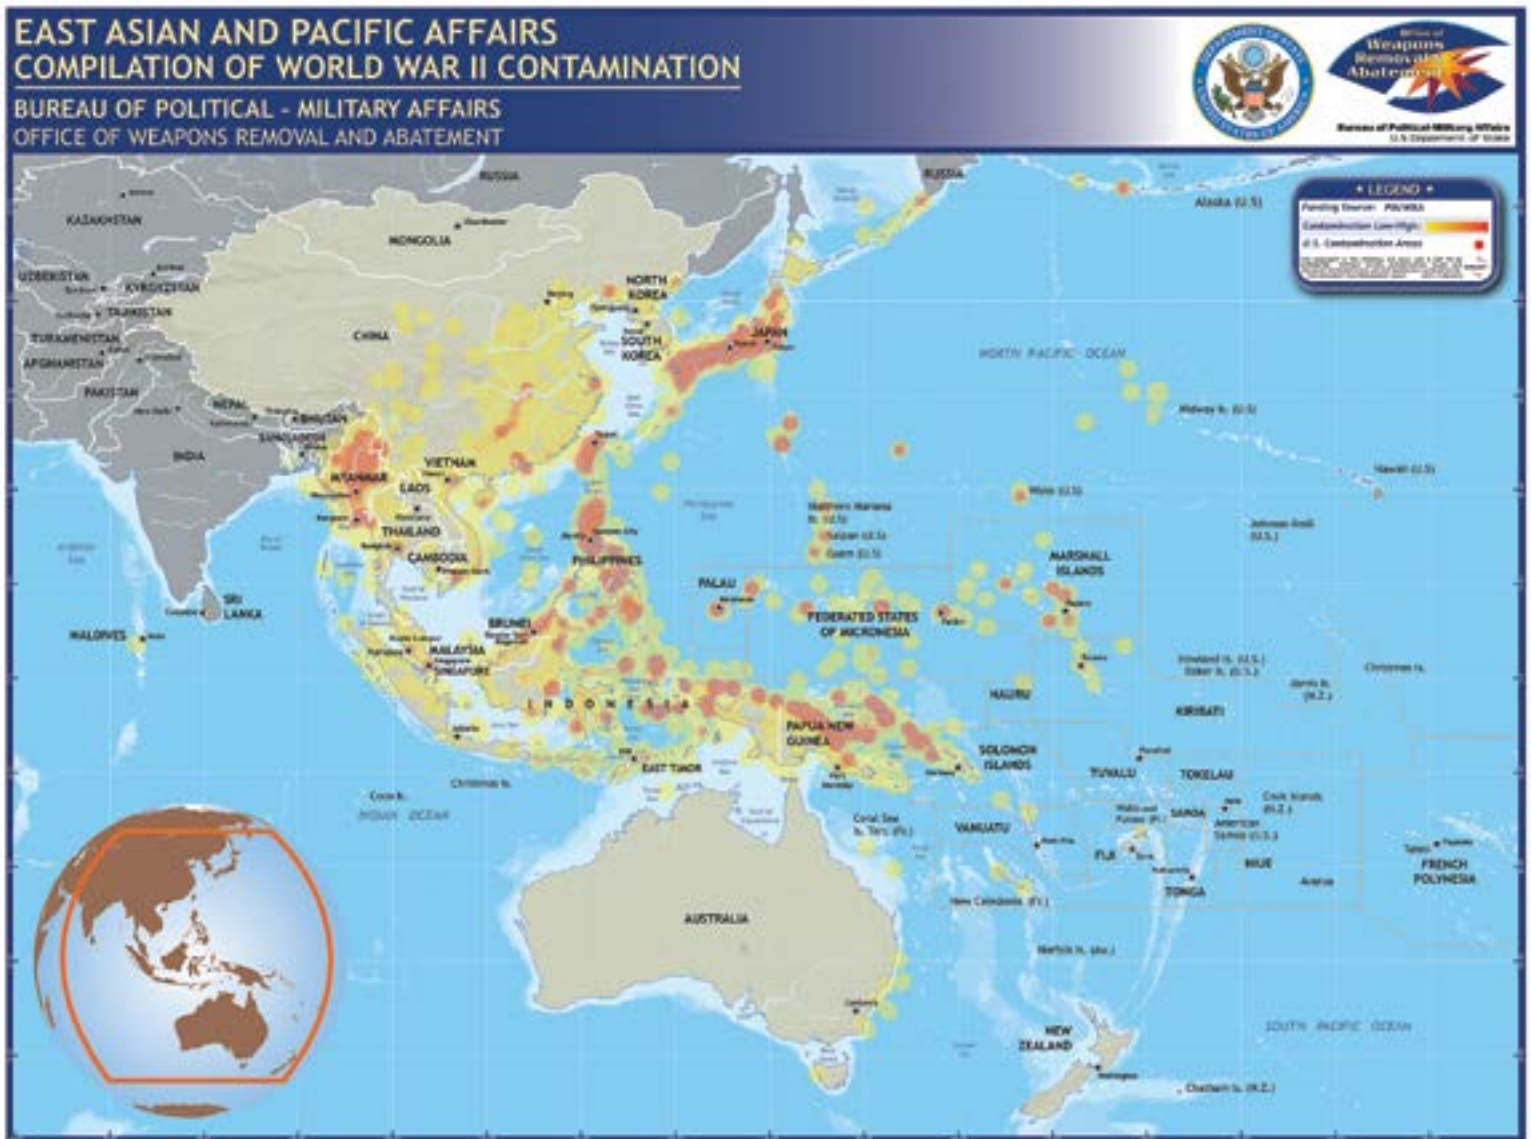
EAST ASIAN AND PACIFIC AFFAIRS
COMPILATION OF WORLD WAR II CONTAMINATION
BUREAU OF POLITICAL - MILITARY AFFAIRS
OFFICE OF WEAPONS REMOVAL AND ABATEMENT

Office of Weapons Removal and Abatement
Bureau of Political-Military Affairs
U.S. Department of State

LEGEND
Funding Source: PM/WRA
Contamination Low-High
U.S. Contamination Areas
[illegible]

RUSSIA
KAZAKHSTAN
MONGOLIA
UZBEKISTAN
KYRGYZSTAN
TAJIKISTAN
TURKMENISTAN
AFGHANISTAN
PAKISTAN
CHINA
NORTH KOREA
SOUTH KOREA
JAPAN
NEPAL
BHUTAN
BANGLADESH
INDIA
MYANMAR
VIETNAM
LAOS
THAILAND
CAMBODIA
PHILIPPINES
SRI LANKA
MALDIVES
BRUNEI
MALAYSIA
SINGAPORE
INDONESIA
EAST TIMOR
PALAU
FEDERATED STATES OF MICRONESIA
MARSHALL ISLANDS
NAURU
KIRIBATI
PAPUA NEW GUINEA
SOLOMON ISLANDS
TUVALU
TOKELAU
SAMOA
VANUATU
FIJI
TONGA
NIUE
FRENCH POLYNESIA
AUSTRALIA
NEW ZEALAND
NORTH PACIFIC OCEAN
SOUTH PACIFIC OCEAN
INDIAN OCEAN
Alaska (U.S.)
Midway Is. (U.S.)
Hawaii (U.S.)
Wake (U.S.)
Johnston Atoll (U.S.)
Northern Mariana Is. (U.S.)
Saipan (U.S.)
Guam (U.S.)
Howland Is. (U.S.)
Baker Is. (U.S.)
Jarvis Is. (U.S.)
Christmas Is.
Cook Islands (N.Z.)
American Samoa (U.S.)
Wallis and Futuna (Fr.)
Coral Sea Is. Terr. (Aus.)
New Caledonia (Fr.)
Norfolk Is. (Aus.)
Chatham Is. (N.Z.)
Cocos Is.
Christmas Is.
Tahiti